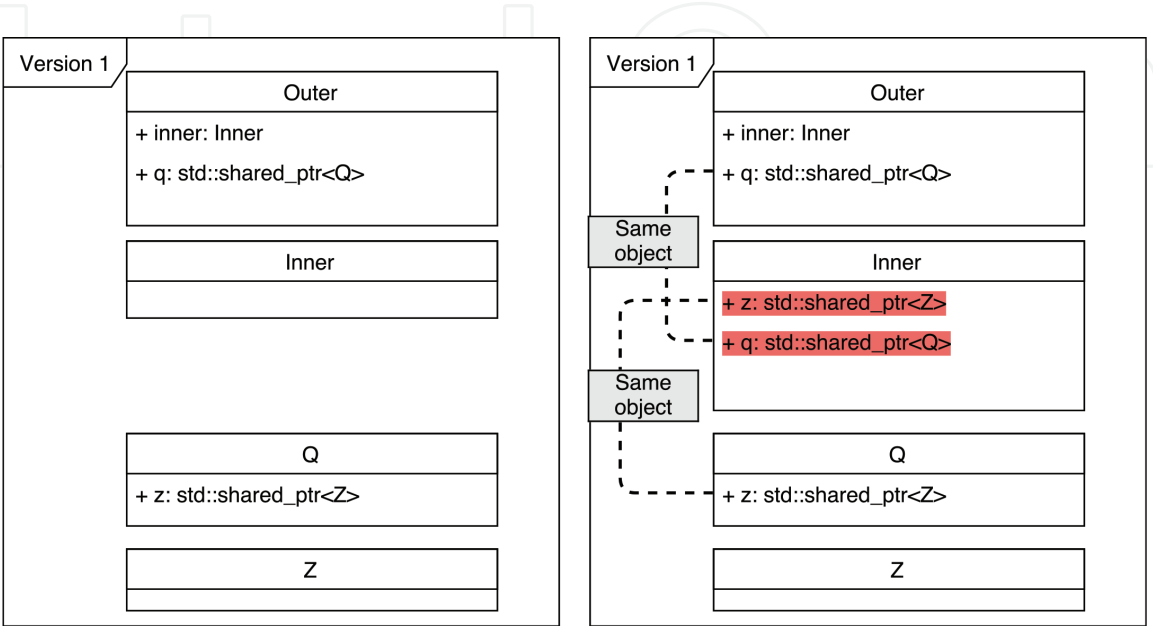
Version 1

Outer

+ inner: Inner

+ q: std::shared_ptr<Q>

Inner

Q

+ z: std::shared_ptr<Z>

Z

Version 1

Outer

+ inner: Inner

+ q: std::shared_ptr<Q>

Same object

Inner

+ z: std::shared_ptr<Z>

+ q: std::shared_ptr<Q>

Same object

Q

+ z: std::shared_ptr<Z>

Z